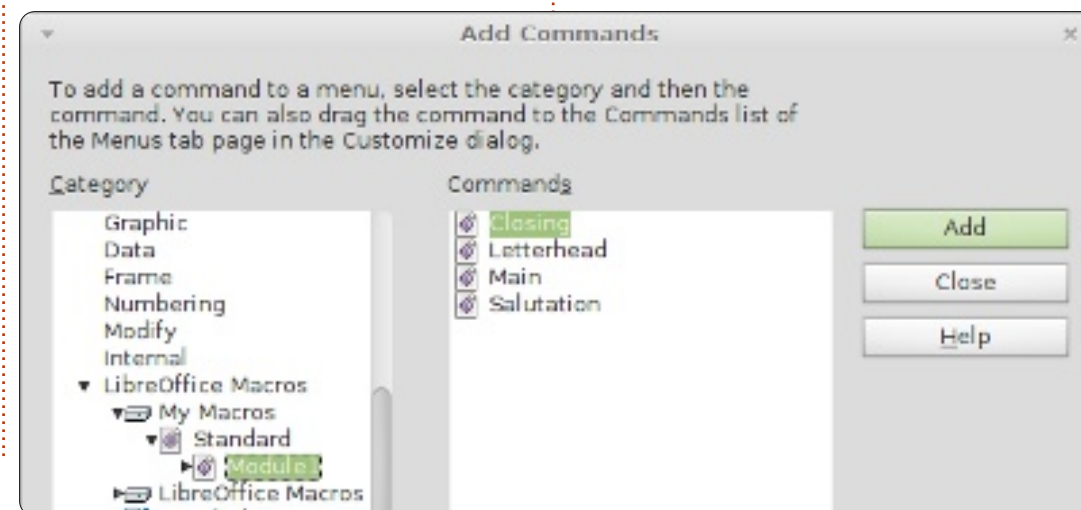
Add Commands

To add a command to a menu, select the category and then the command. You can also drag the command to the Commands list of the Menus tab page in the Customize dialog.

Category

Graphic
Data
Frame
Numbering
Modify
Internal
LibreOffice Macros
My Macros
Standard
Module1
LibreOffice Macros

Commands

Closing
Letterhead
Main
Salutation

Add
Close
Help